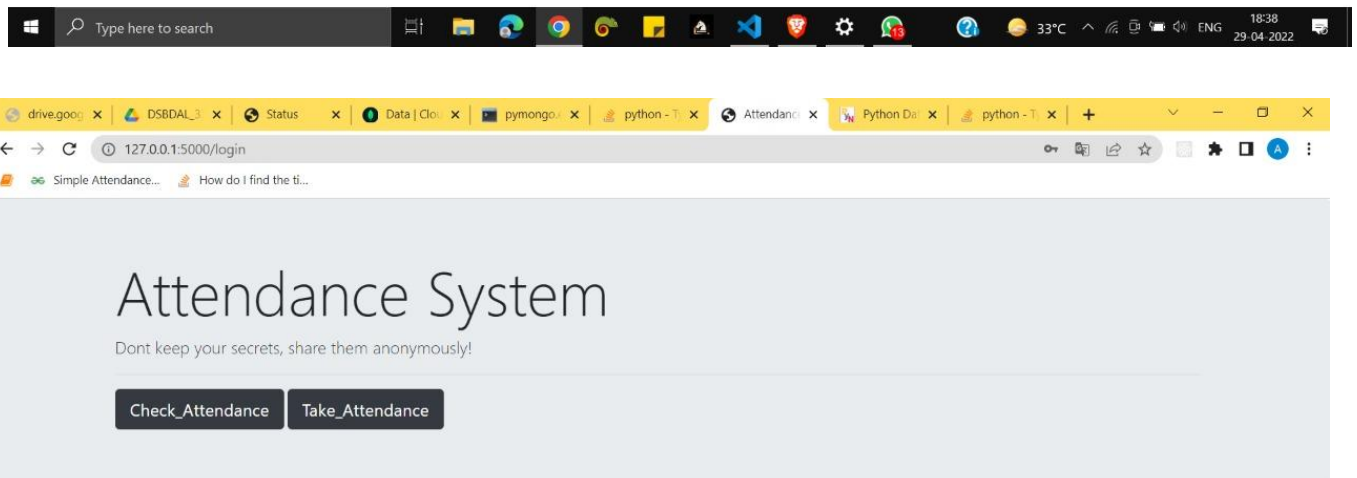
Type here to search

13

33°C ENG 18:38 29-04-2022

drive.goog | DSBDAL_3 | Status | Data | Clo | pymongo. | python - T | Attendanc | Python Da | python - T

127.0.0.1:5000/login

A

Simple Attendance... How do I find the ti...

Attendance System

Dont keep your secrets, share them anonymously!

Check_Attendance Take_Attendance